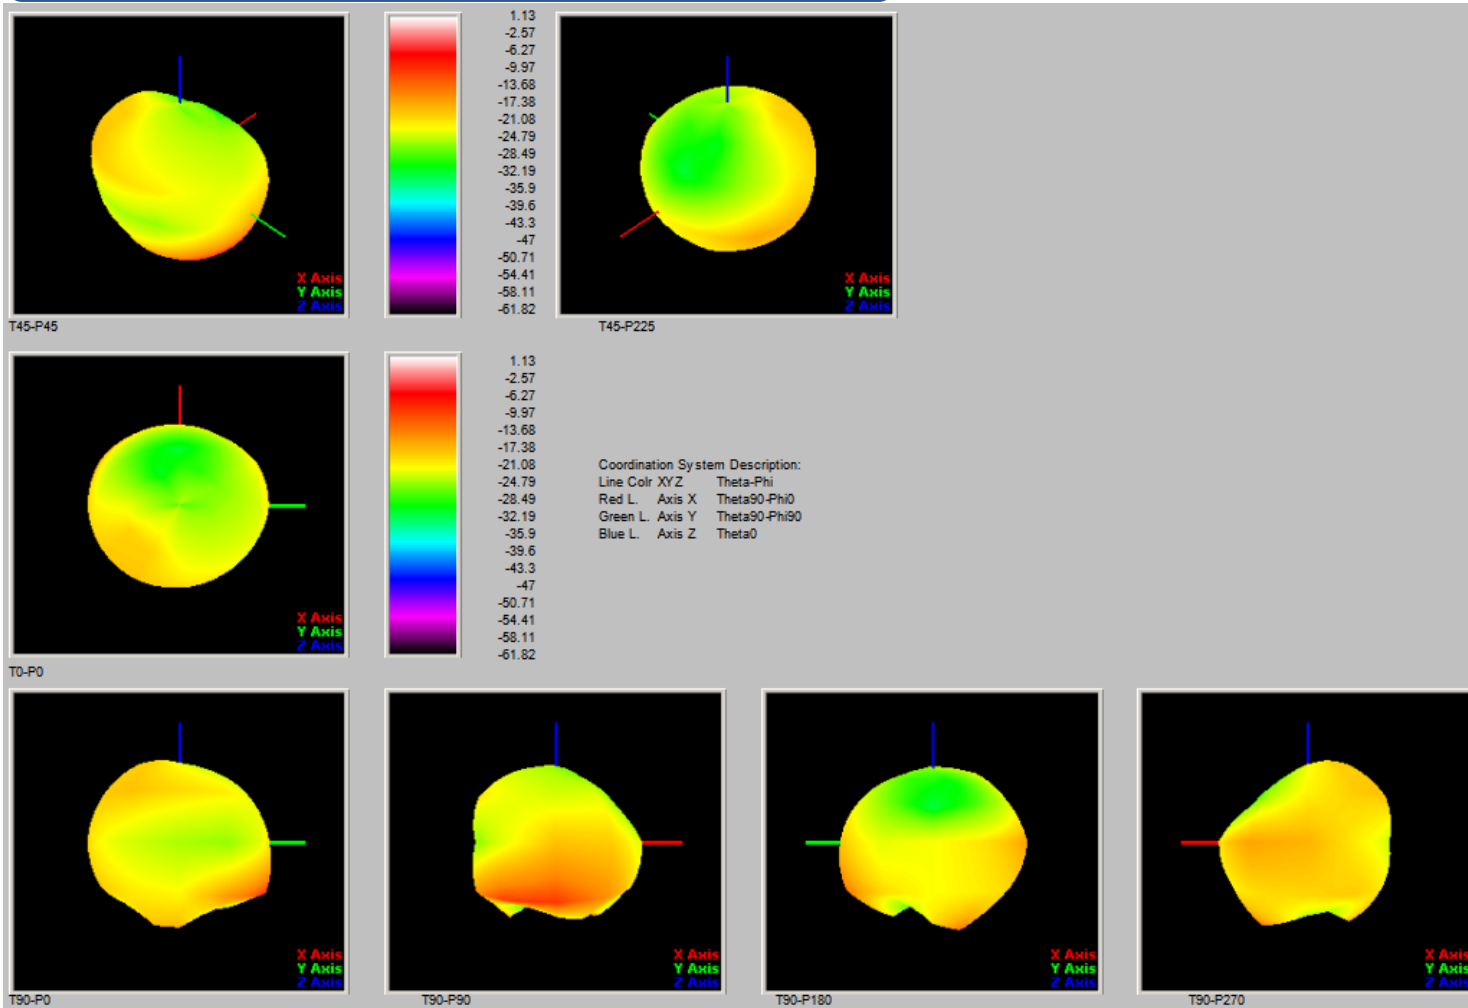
X Axis
Y Axis
Z Axis

T45-P45

1.13
-2.57
-6.27
-9.97
-13.68
-17.38
-21.08
-24.79
-28.49
-32.19
-35.9
-39.6
-43.3
-47
-50.71
-54.41
-58.11
-61.82

X Axis
Y Axis
Z Axis

T45-P225

X Axis
Y Axis
Z Axis

T0-P0

1.13
-2.57
-6.27
-9.97
-13.68
-17.38
-21.08
-24.79
-28.49
-32.19
-35.9
-39.6
-43.3
-47
-50.71
-54.41
-58.11
-61.82

Coordination System Description:
Line Colr XYZ Theta-Phi
Red L. Axis X Theta90-Phi0
Green L. Axis Y Theta90-Phi90
Blue L. Axis Z Theta0

X Axis
Y Axis
Z Axis

T90-P0

X Axis
Y Axis
Z Axis

T90-P90

X Axis
Y Axis
Z Axis

T90-P180

X Axis
Y Axis
Z Axis

T90-P270